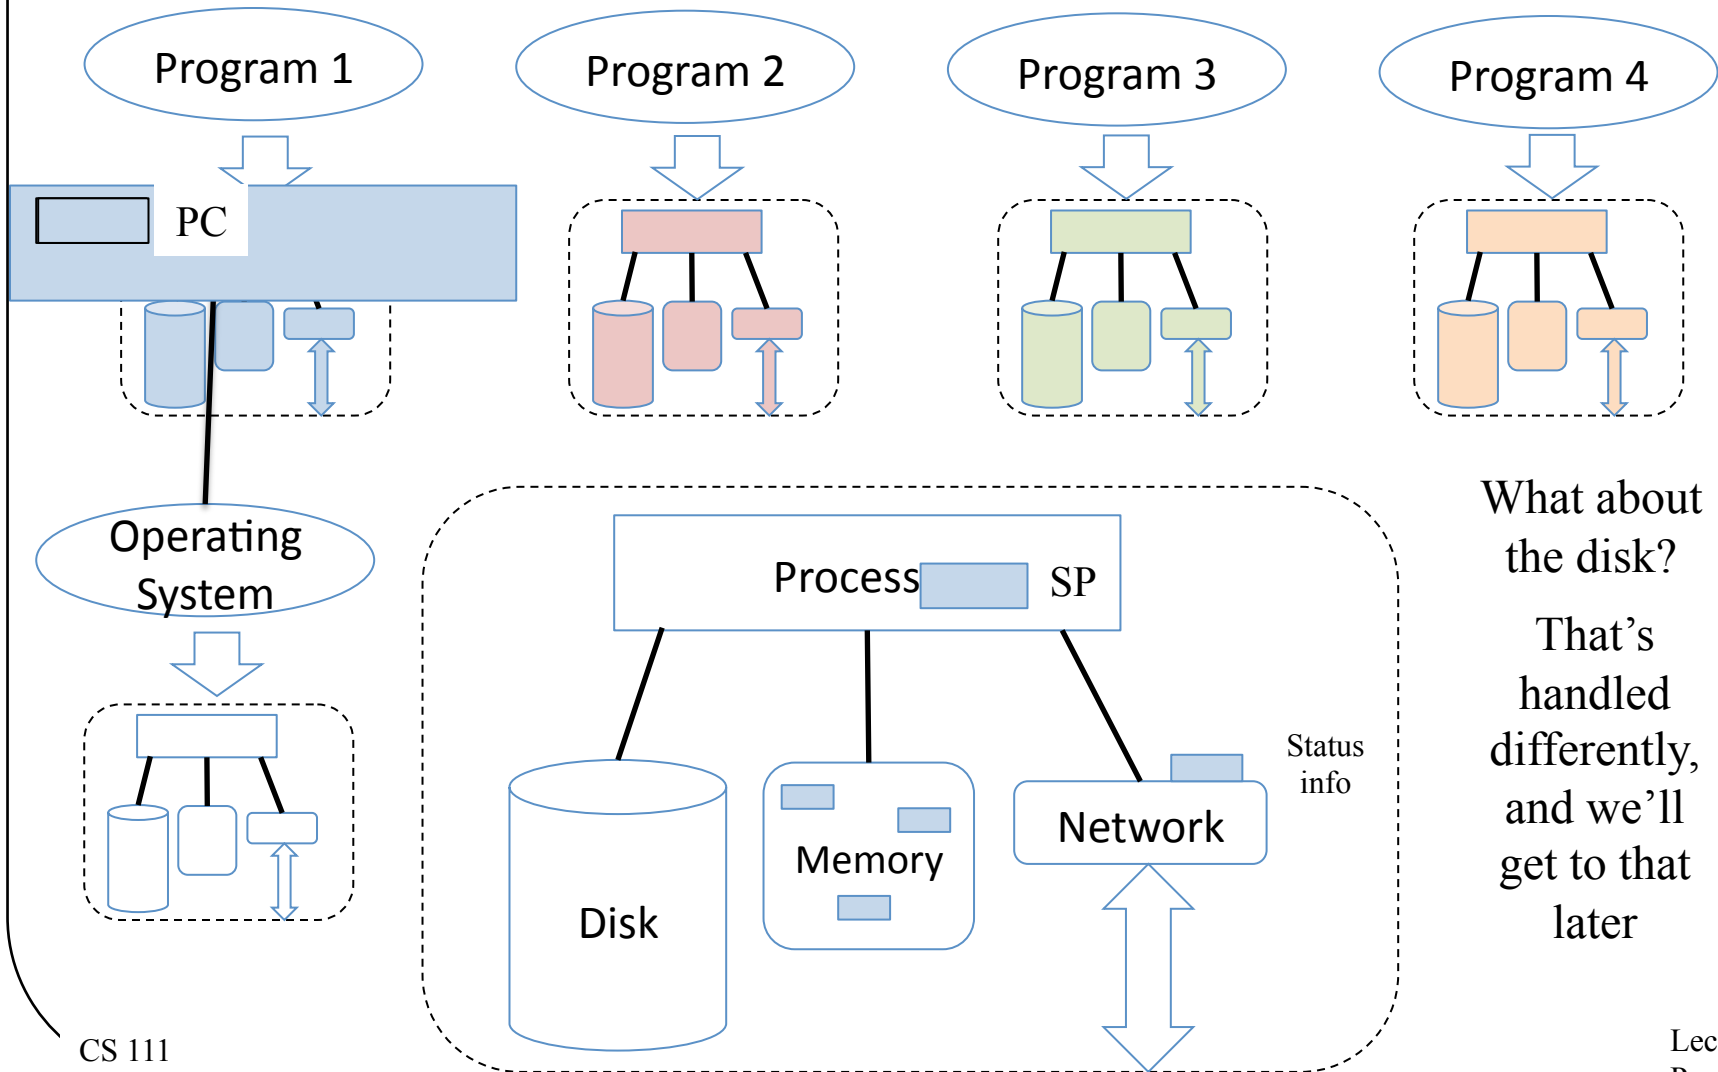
Program 1

Program 2

Program 3

Program 4

PC

Operating System

Process

SP

Disk

Memory

Network

Status info

What about the disk?

That's handled differently, and we'll get to that later

CS 111

Lec

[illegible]